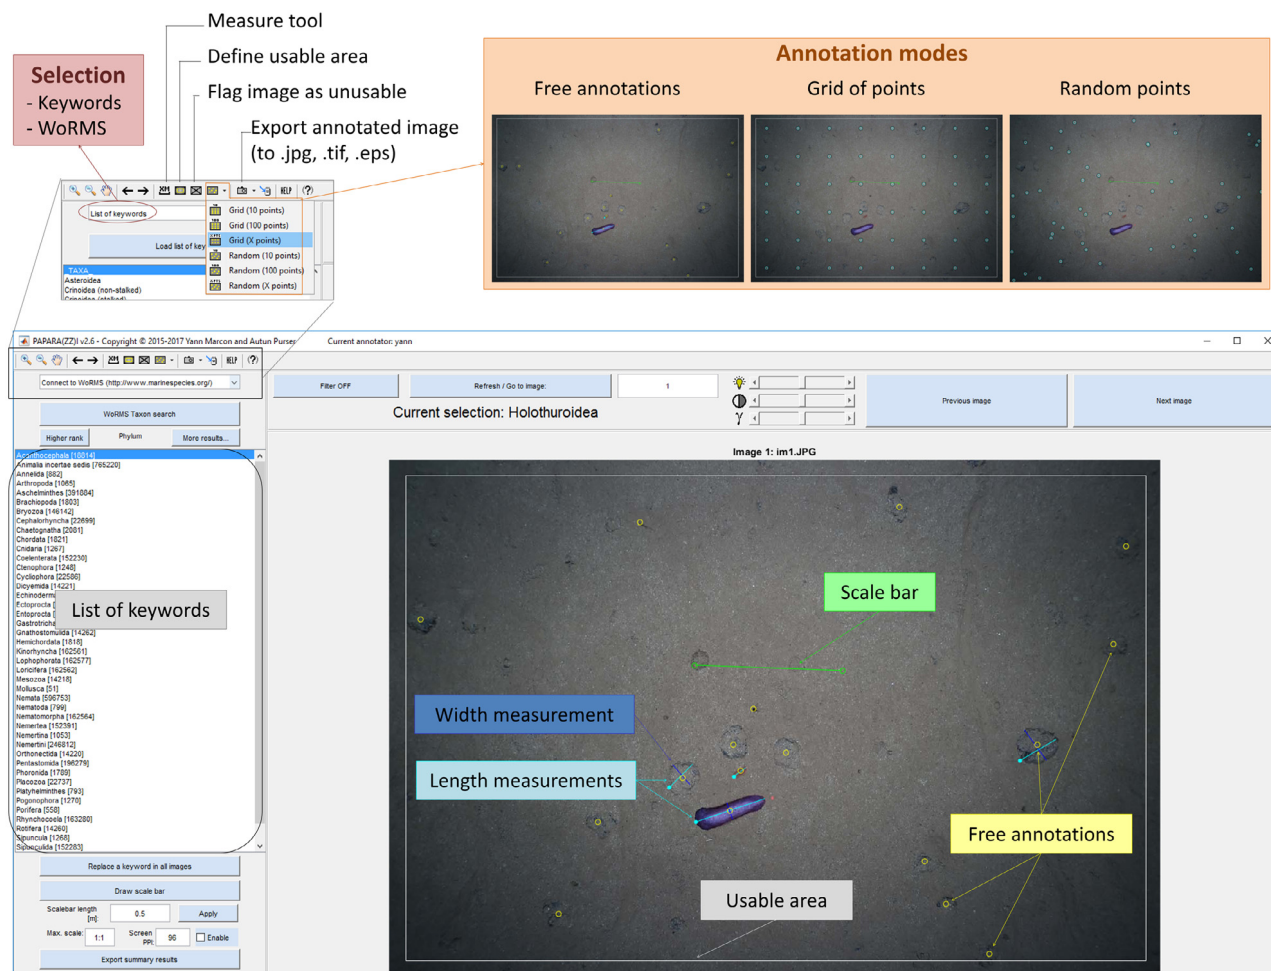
Measure tool
Define usable area
Flag image as unusable
Export annotated image (to .jpg, .tif, .eps)

Selection
- Keywords
- WoRMS

Annotation modes
Free annotations
Grid of points
Random points

List of keywords
Load list of key
Grid (10 points)
Grid (100 points)
Grid (X points)
Random (10 points)
Random (100 points)
Random (X points)
TAXA
Asteroidea
Crinoidea (non-stalked)

PAPARA(ZZ)I v2.6 - Copyright © 2015-2017 Yann Marcon and Autun Purser
Current annotator: yann

Connect to WoRMS (http://www.marinespecies.org/)
WoRMS Taxon search
Higher rank
Phylum
More results...
Acanthocephala [10014]
Animalia incertae sedis [765220]
Annelida [882]
Arthropoda [1065]
Aschelminthes [391084]
Brachiopoda [1803]
Bryozoa [146142]
Cephalorhyncha [22699]
Chaetognatha [2081]
Chordata [1821]
Cnidaria [1267]
Coelenterata [152230]
Ctenophora [1248]
Cycliophora [22586]
Dicyemida [14221]
Echinoderm
Ectoprocta
Entoprocta
Gastroticha
Gnathostomulida [14262]
Hemichordata [1818]
Kinorhyncha [102561]
Lophophorata [162577]
Loricifera [162562]
Mesozoa [14218]
Mollusca [51]
Nemata [596753]
Nematoda [799]
Nematomorpha [162564]
Nemertea [152391]
Nemertina [1053]
Nemertini [246812]
Orthonectida [14220]
Pentastomida [196279]
Phoronida [1789]
Placozoa [22737]
Platyhelminthes [793]
Pogonophora [1270]
Porifera [558]
Rhynchocoela [163260]
Rotifera [14260]
Sipuncula [1268]
Sipunculida [152283]
List of keywords
Replace a keyword in all images
Draw scale bar
Scalebar length [m]
0.5
Apply
Max. scale:
1:1
Screen PPI:
96
Enable
Export summary results

Filter OFF
Refresh / Go to image:
1
Current selection: Holothuroidea
Previous image
Next image
Image 1: im1.JPG

Scale bar
Width measurement
Length measurements
Free annotations
Usable area